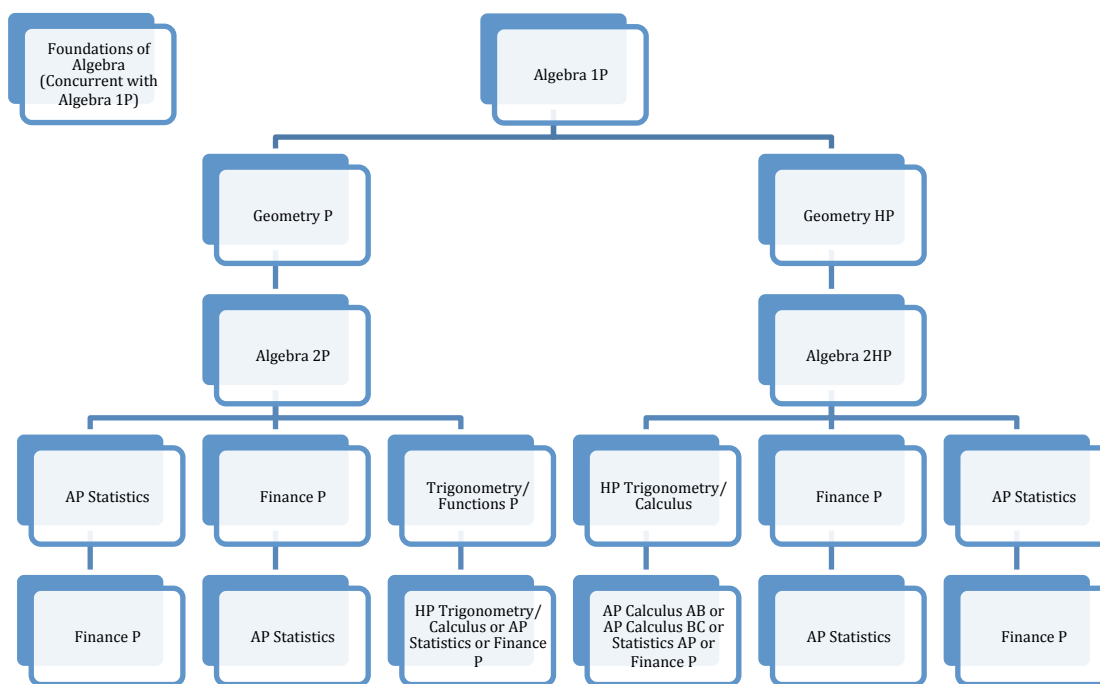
Foundations of Algebra (Concurrent with Algebra 1P)

Algebra 1P

Geometry P

Geometry HP

Algebra 2P

Algebra 2HP

AP Statistics

Finance P

Trigonometry/ Functions P

HP Trigonometry/ Calculus

Finance P

AP Statistics

Finance P

AP Statistics

HP Trigonometry/ Calculus or AP Statistics or Finance P

AP Calculus AB or AP Calculus BC or Statistics AP or Finance P

AP Statistics

Finance P